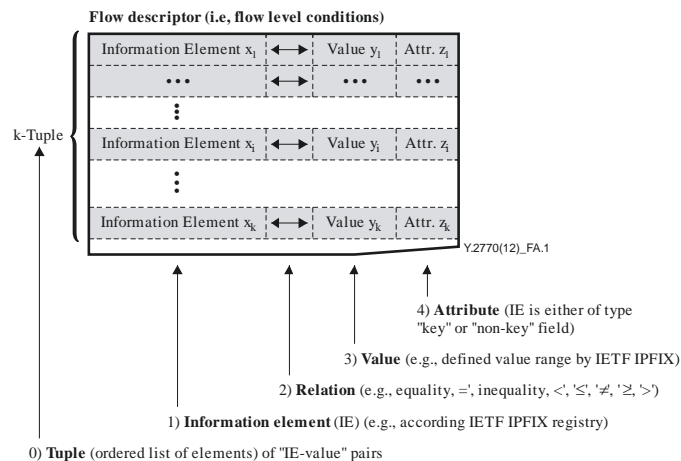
Flow descriptor (i.e, flow level conditions)

k-Tuple

| Information Element $x_1$ | $\longleftrightarrow$ | Value $y_1$ | Attr. $z_1$ |
|---|---|---|---|
| ... | | ... | ... |
| ⋮ | | | |
| Information Element $x_i$ | $\longleftrightarrow$ | Value $y_i$ | Attr. $z_i$ |
| ⋮ | | | |
| Information Element $x_k$ | $\longleftrightarrow$ | Value $y_k$ | Attr. $z_k$ |

Y.2770(12)_FA.1

4) **Attribute** (IE is either of type "key" or "non-key" field)

3) **Value** (e.g., defined value range by IETF IPFIX)

2) **Relation** (e.g., equality, =', inequality, <', '≤', '≠', '≥', '>')

1) **Information element** (IE) (e.g., according IETF IPFIX registry)

0) **Tuple** (ordered list of elements) of "IE-value" pairs